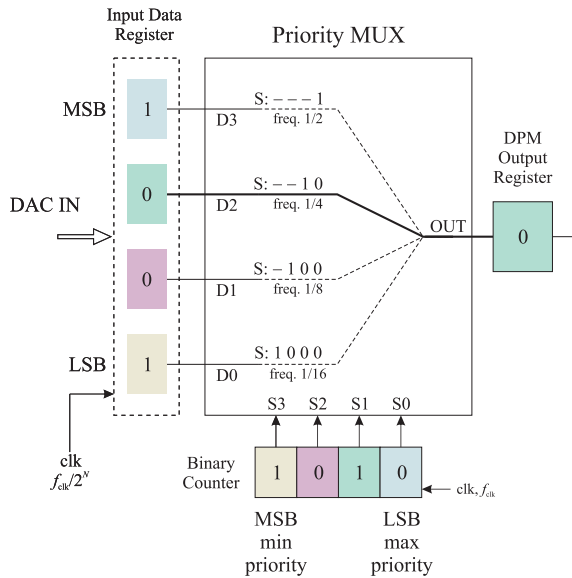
Input Data Register

Priority MUX

MSB
1
S: – – – 1
D3
freq. 1/2

DAC IN
0
S: – – 1 0
D2
freq. 1/4

0
S: – 1 0 0
D1
freq. 1/8

LSB
1
S: 1 0 0 0
D0
freq. 1/16

OUT

DPM Output Register
0

clk
$f_{clk}/2^N$

S3 S2 S1 S0

Binary Counter
1 0 1 0
clk, $f_{clk}$

MSB min priority

LSB max priority